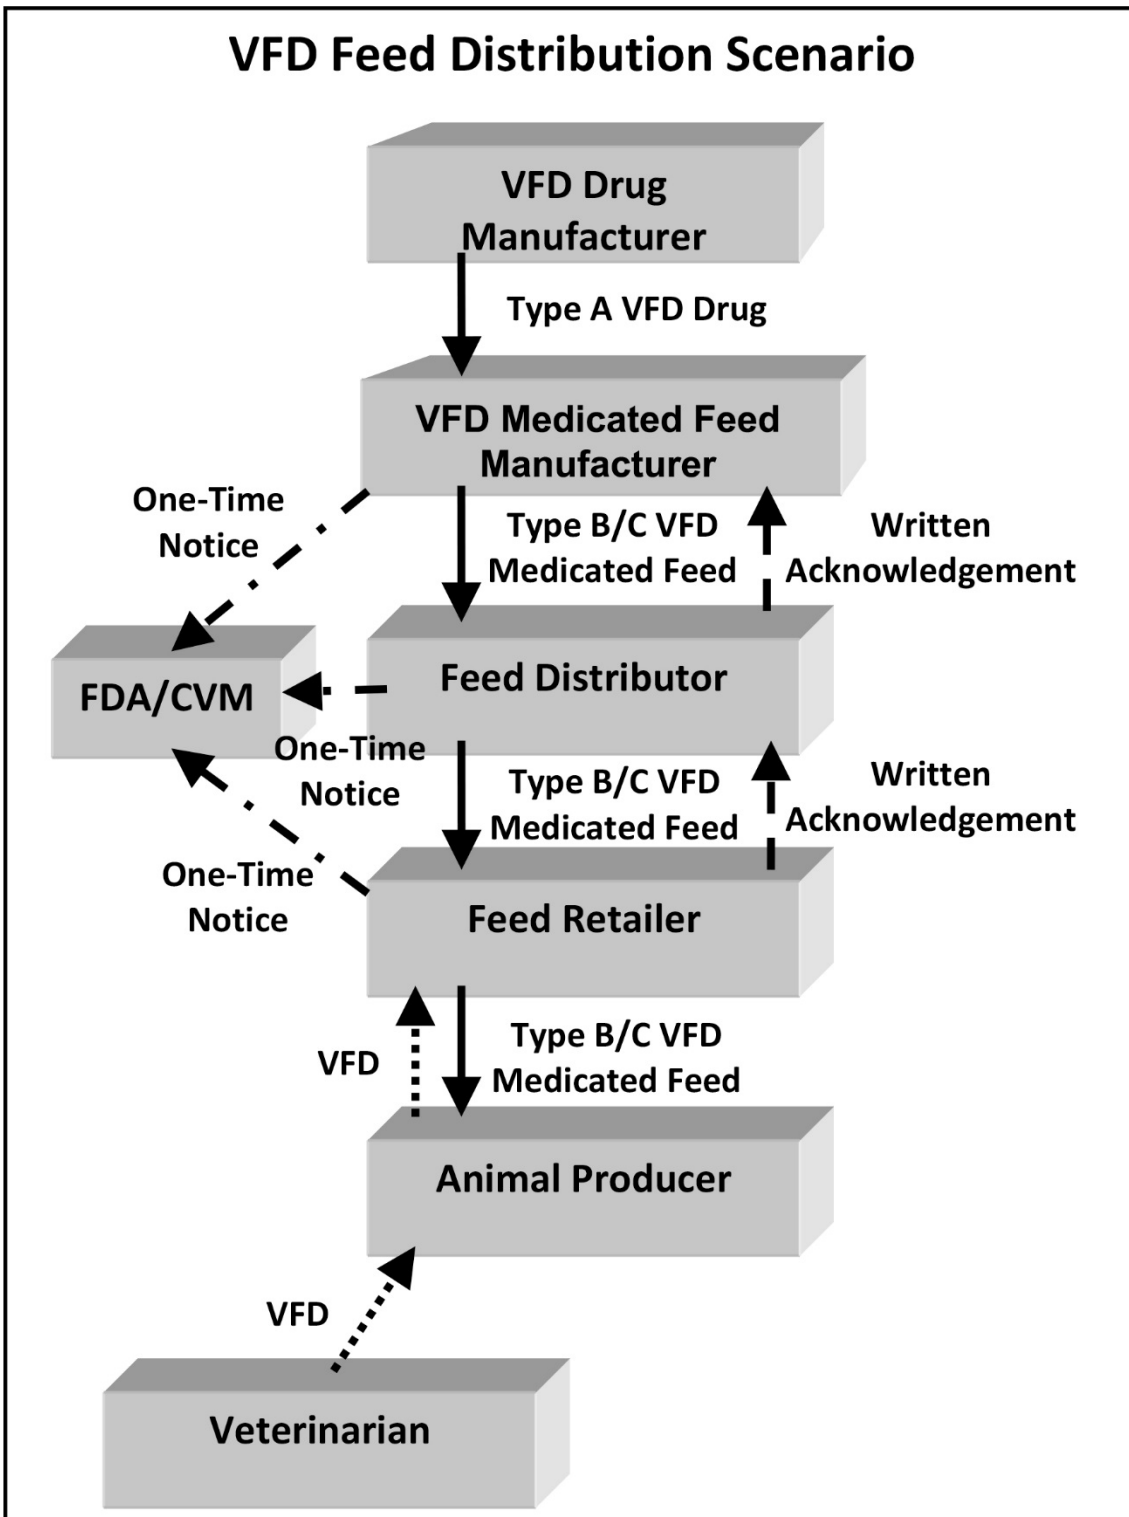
VFD Feed Distribution Scenario

VFD Drug Manufacturer

Type A VFD Drug

VFD Medicated Feed Manufacturer

One-Time Notice

Type B/C VFD Medicated Feed

Written Acknowledgement

FDA/CVM

Feed Distributor

One-Time Notice

Type B/C VFD Medicated Feed

Written Acknowledgement

One-Time Notice

Feed Retailer

VFD

Type B/C VFD Medicated Feed

Animal Producer

VFD

Veterinarian